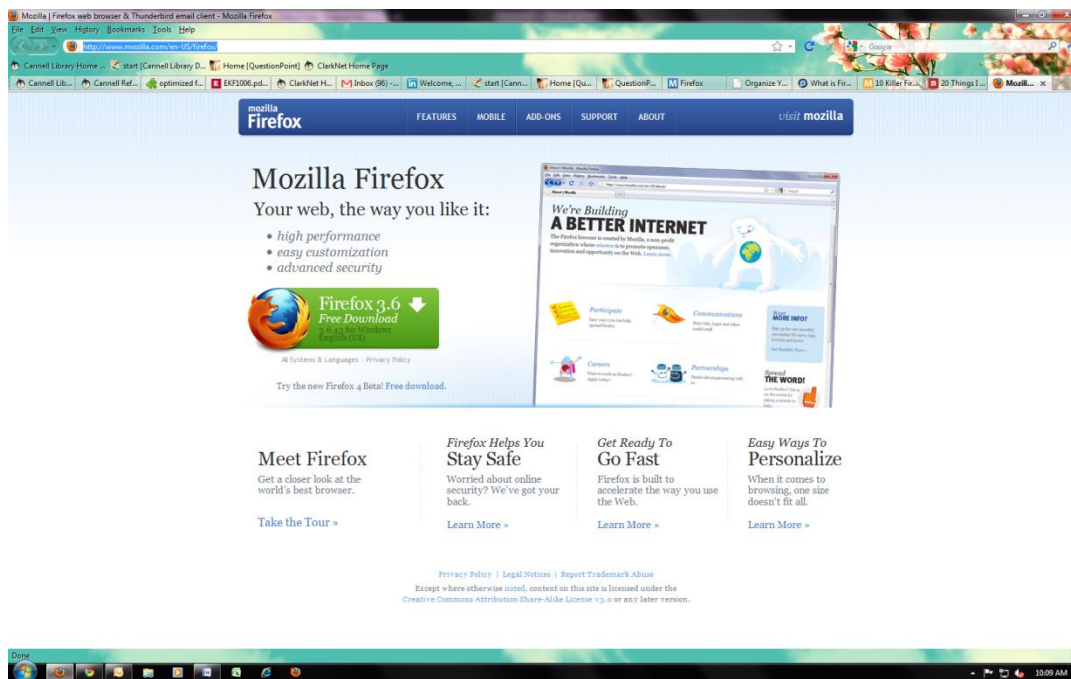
Mozilla | Firefox web browser & Thunderbird email client - Mozilla Firefox

File Edit View History Bookmarks Tools Help

http://www.mozilla.com/en-US/firefox/

Google

Cannell Library Home ... start [Cannell Library D... Home [QuestionPoint] ClarkNet Home Page

Cannell Lib... Cannell Ref... optimized f... EKF1006.pd... ClarkNet H... Inbox (96) -... Welcome, ... start [Cann... Home [Qu... QuestionP... Firefox Organize Y... What is Fir... 10 Killer Fir... 20 Things I... Mozill...

mozilla Firefox

FEATURES MOBILE ADD-ONS SUPPORT ABOUT

visit mozilla

Mozilla Firefox

Your web, the way you like it:

• high performance
• easy customization
• advanced security

Firefox 3.6
Free Download
3.6.13 for Windows
English (US)

All Systems & Languages | Privacy Policy

Try the new Firefox 4 Beta! Free download.

We're Building
A BETTER INTERNET

Participate

Communications

MORE INFO?

Careers

Partnerships

Spread
THE WORD!

Meet Firefox

Get a closer look at the world's best browser.

Take the Tour »

Firefox Helps You
Stay Safe

Worried about online security? We've got your back.

Learn More »

Get Ready To
Go Fast

Firefox is built to accelerate the way you use the Web.

Learn More »

Easy Ways To
Personalize

When it comes to browsing, one size doesn't fit all.

Learn More »

Privacy Policy | Legal Notices | Report Trademark Abuse

Except where otherwise noted, content on this site is licensed under the Creative Commons Attribution Share-Alike License v3.0 or any later version.

Done

10:09 AM